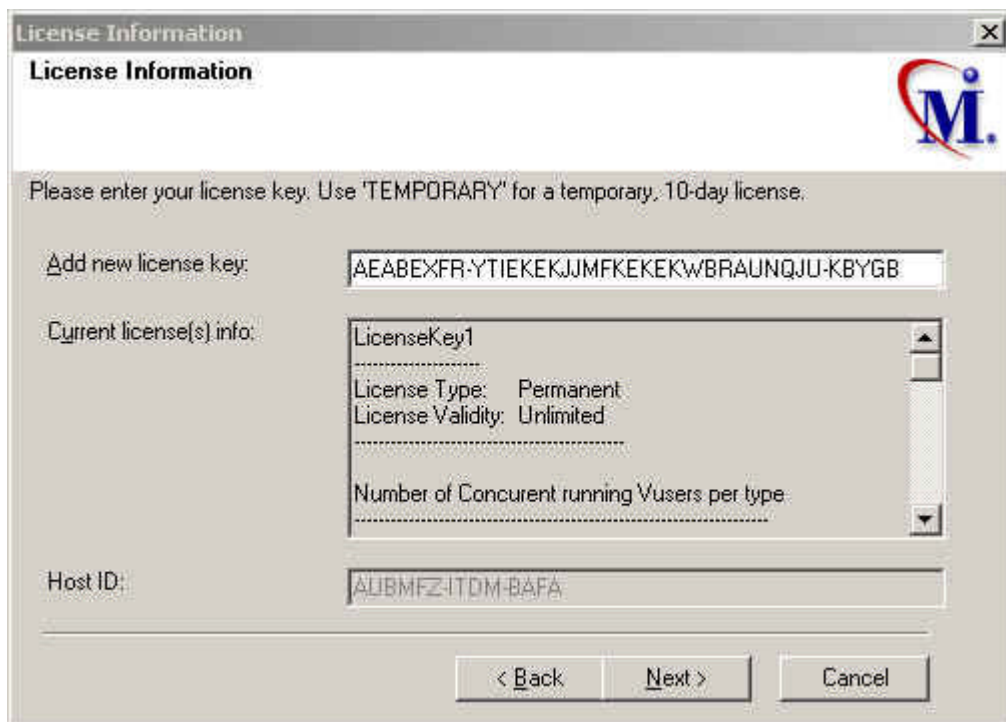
License Information

License Information

M.

Please enter your license key. Use 'TEMPORARY' for a temporary, 10-day license.

Add new license key: AEABEXFR-YTIEKEKJJMFKEKEKWBRAUNQJU-KBYGB

Current license(s) info:

LicenseKey1
--------------------
License Type: Permanent
License Validity: Unlimited
--------------------------------------------

Number of Concurent running Vusers per type
------------------------------------------------------------------

Host ID: AUBMFZ-ITDM-BAFA

< Back Next > Cancel